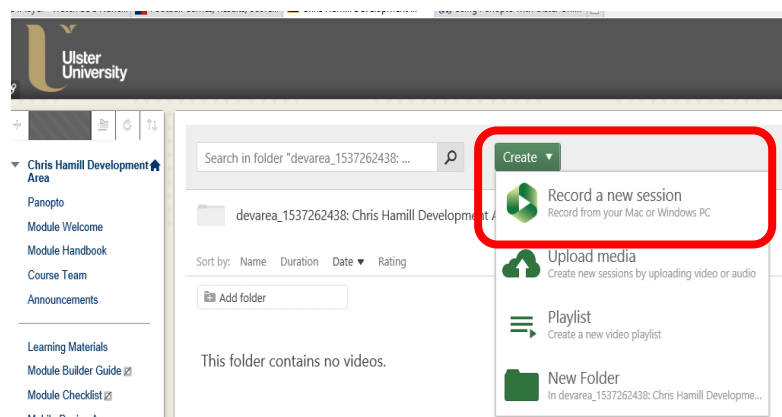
Ulster University

Chris Hamill Development Area

Panopto

Module Welcome

Module Handbook

Course Team

Announcements

Learning Materials

Module Builder Guide

Module Checklist

Search in folder "devarea_1537262438: ...

Create ▼

devarea_1537262438: Chris Hamill Development A

Sort by: Name Duration Date ▼ Rating

Add folder

This folder contains no videos.

Record a new session
Record from your Mac or Windows PC

Upload media
Create new sessions by uploading video or audio

Playlist
Create a new video playlist

New Folder
In devarea_1537262438: Chris Hamill Developme...